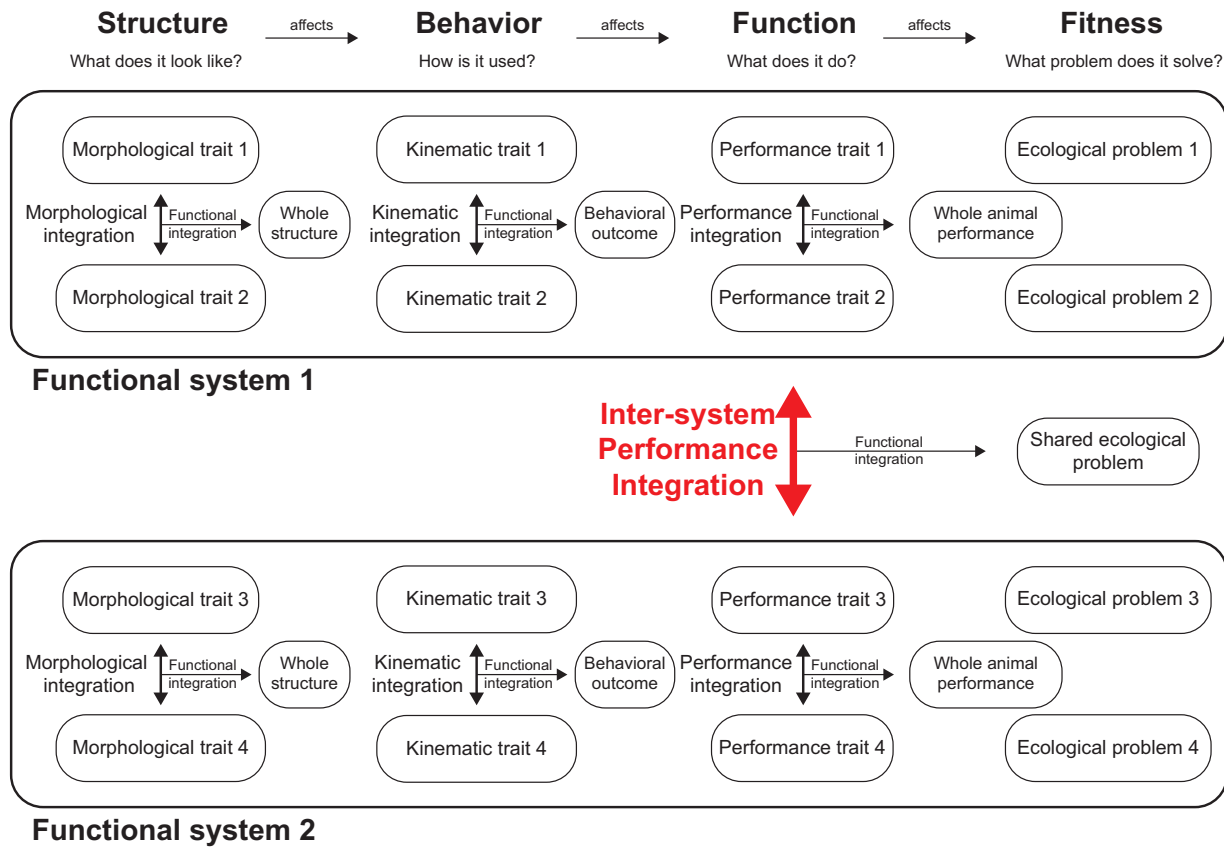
Structure affects Behavior affects Function affects Fitness

What does it look like? How is it used? What does it do? What problem does it solve?

Morphological trait 1
Morphological integration
Functional integration
Whole structure
Morphological trait 2

Kinematic trait 1
Kinematic integration
Functional integration
Behavioral outcome
Kinematic trait 2

Performance trait 1
Performance integration
Functional integration
Whole animal performance
Performance trait 2

Ecological problem 1
Ecological problem 2

Functional system 1

Inter-system Performance Integration

Functional integration

Shared ecological problem

Morphological trait 3
Morphological integration
Functional integration
Whole structure
Morphological trait 4

Kinematic trait 3
Kinematic integration
Functional integration
Behavioral outcome
Kinematic trait 4

Performance trait 3
Performance integration
Functional integration
Whole animal performance
Performance trait 4

Ecological problem 3
Ecological problem 4

Functional system 2